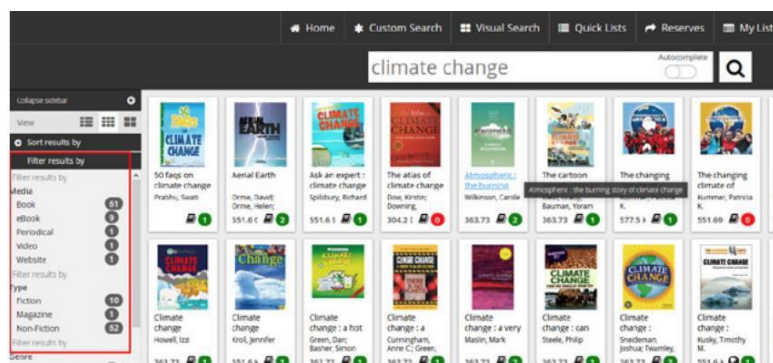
Home  Custom Search  Visual Search  Quick Lists  Reserves  My List

climate change

Autocomplete

Collapse sidebar

View

Sort results by

Filter results by

Filter results by

Media

Book 61

eBook 9

Periodical 1

Video 1

Website 1

Filter results by

Type

Fiction 10

Magazine 1

Non-Fiction 62

Filter results by

Genre

50 faqs on climate change
Prabhu, Swati
1

Aerial Earth
Orme, David; Orme, Helen;
551.6 2

Ask an expert : climate change
Spilsbury, Richard
551.6 1

The atlas of climate change
Dow, Kirstin; Downing,
304.2 0

Atmospheric : the burning
Wilkinson, Carole
363.73 2

Atmospheric : the burning story of climate change

The cartoon
Bauman, Yoram
363.73 1

The changing
K.
577.5 1

The changing climate of
Kummer, Patricia K.
551.69 1

Climate change
Howell, Izzi
363.73 1

Climate change
Kroll, Jennifer
551.6 1

Climate change : a hot
Green, Dan; Basher, Simon
363.73 1

Climate change : a
Cunningham, Anne C.; Green,
363.73 1

Climate change : a very
Maslin, Mark
363.73 1

Climate change : can
Steele, Philip
363.73 1

Climate change :
Sneideman, Joshua; Twamley,
363.73 1

Climate change :
Kusky, Timothy M.
551.6 1